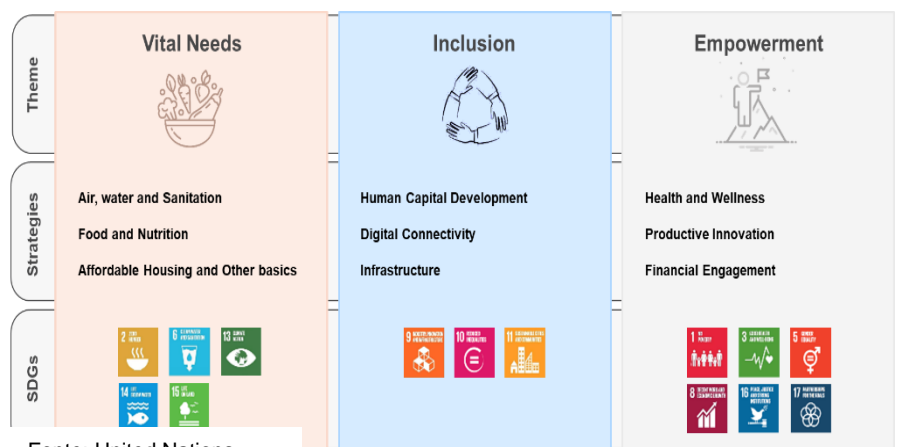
Theme

Strategies

SDGs

Vital Needs

Air, water and Sanitation

Food and Nutrition

Affordable Housing and Other basics

2 ZERO HUNGER

6 CLEAN WATER AND SANITATION

13 CLIMATE ACTION

14 LIFE BELOW WATER

15 LIFE ON LAND

Inclusion

Human Capital Development

Digital Connectivity

Infrastructure

9 INDUSTRY, INNOVATION AND INFRASTRUCTURE

10 REDUCED INEQUALITIES

11 SUSTAINABLE CITIES AND COMMUNITIES

Empowerment

Health and Wellness

Productive Innovation

Financial Engagement

1 NO POVERTY

3 GOOD HEALTH AND WELL-BEING

5 GENDER EQUALITY

8 DECENT WORK AND ECONOMIC GROWTH

16 PEACE, JUSTICE AND STRONG INSTITUTIONS

17 PARTNERSHIPS FOR THE GOALS

Fonte: United Nations